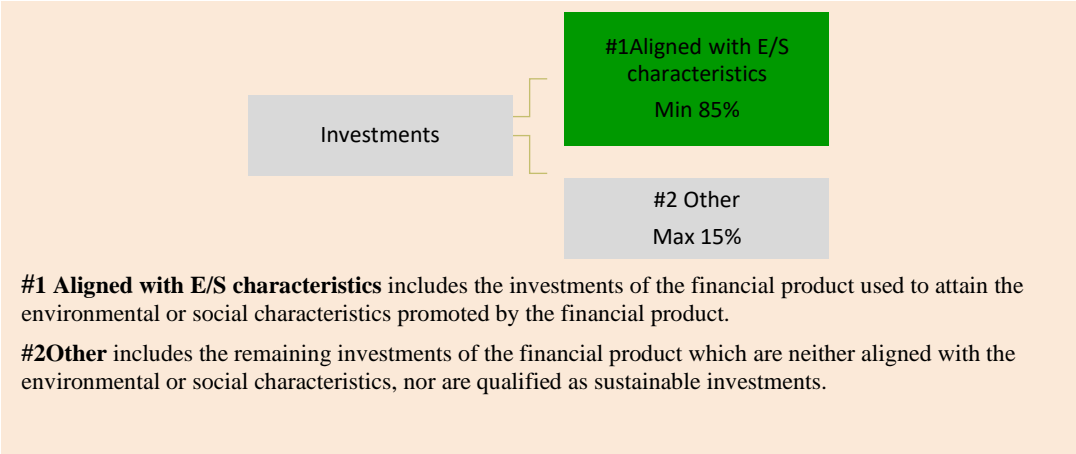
Investments

#1Aligned with E/S characteristics
Min 85%

#2 Other
Max 15%

**#1 Aligned with E/S characteristics** includes the investments of the financial product used to attain the environmental or social characteristics promoted by the financial product.

**#2Other** includes the remaining investments of the financial product which are neither aligned with the environmental or social characteristics, nor are qualified as sustainable investments.